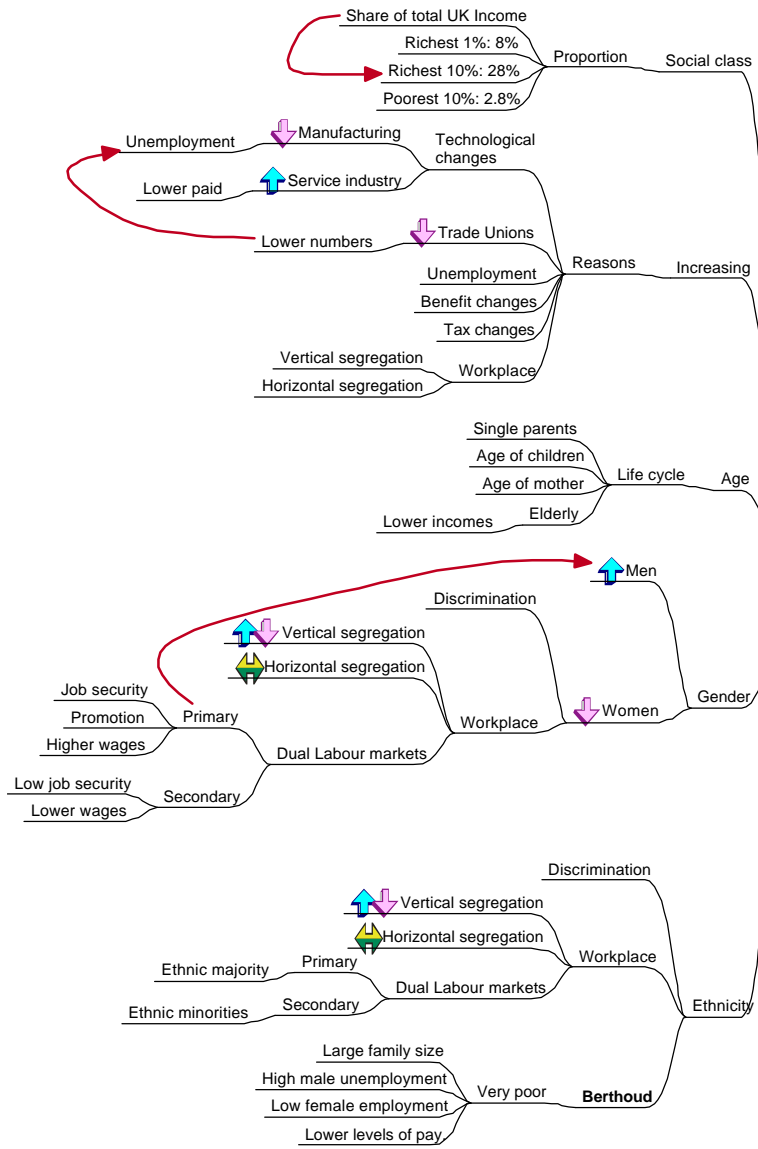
Share of total UK Income
Richest 1%: 8%
Richest 10%: 28%
Poorest 10%: 2.8%
Proportion
Social class

Unemployment
Manufacturing
Technological changes
Lower paid
Service industry
Lower numbers
Trade Unions
Unemployment
Reasons
Increasing
Benefit changes
Tax changes
Vertical segregation
Horizontal segregation
Workplace

Single parents
Age of children
Age of mother
Life cycle
Age
Lower incomes
Elderly

Men
Discrimination
Vertical segregation
Horizontal segregation
Job security
Promotion
Primary
Higher wages
Workplace
Women
Gender
Dual Labour markets
Low job security
Secondary
Lower wages

Discrimination
Vertical segregation
Horizontal segregation
Workplace
Ethnic majority
Primary
Dual Labour markets
Ethnic minorities
Secondary
Ethnicity
Large family size
High male unemployment
Very poor
Berthoud
Low female employment
Lower levels of pay